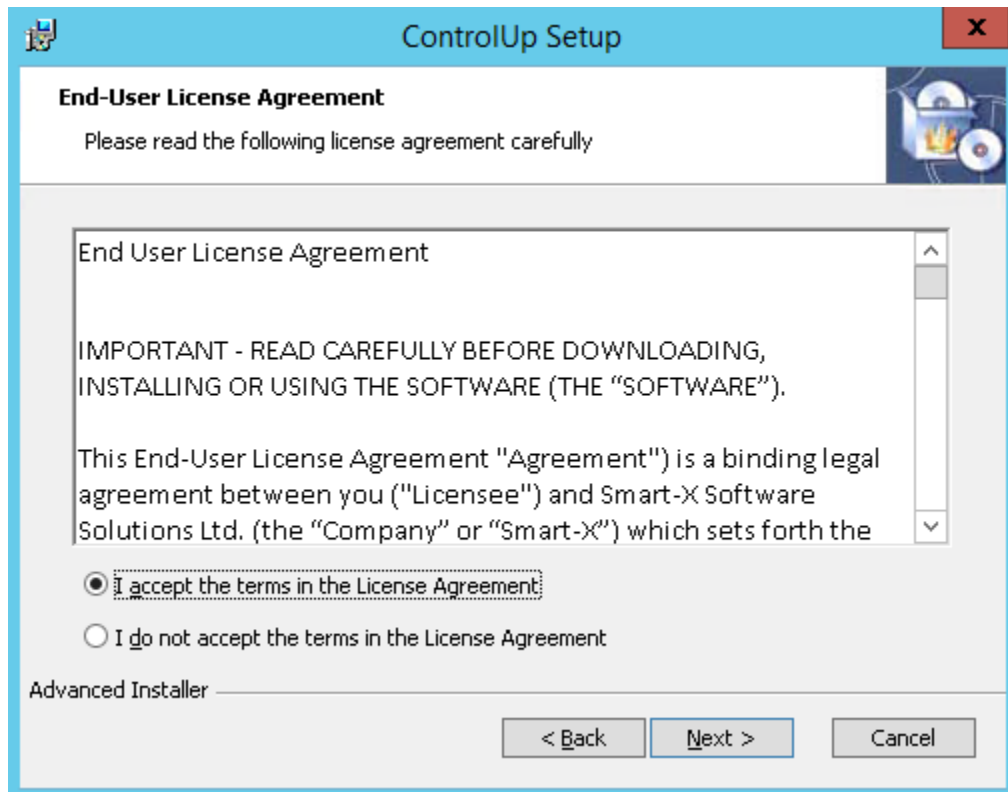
ControlUp Setup

x

End-User License Agreement

Please read the following license agreement carefully

End User License Agreement

IMPORTANT - READ CAREFULLY BEFORE DOWNLOADING, INSTALLING OR USING THE SOFTWARE (THE "SOFTWARE").

This End-User License Agreement "Agreement") is a binding legal agreement between you ("Licensee") and Smart-X Software Solutions Ltd. (the "Company" or "Smart-X") which sets forth the

I accept the terms in the License Agreement

I do not accept the terms in the License Agreement

Advanced Installer

< Back

Next >

Cancel